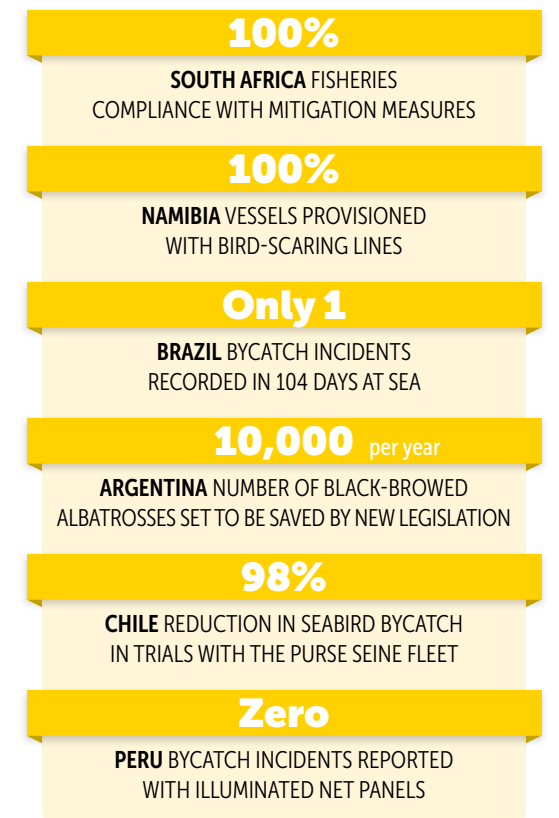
100%

SOUTH AFRICA FISHERIES COMPLIANCE WITH MITIGATION MEASURES

100%

NAMIBIA VESSELS PROVISIONED WITH BIRD-SCARING LINES

Only 1

BRAZIL BYCATCH INCIDENTS RECORDED IN 104 DAYS AT SEA

10,000 per year

ARGENTINA NUMBER OF BLACK-BROWED ALBATROSSES SET TO BE SAVED BY NEW LEGISLATION

98%

CHILE REDUCTION IN SEABIRD BYCATCH IN TRIALS WITH THE PURSE SEINE FLEET

Zero

PERU BYCATCH INCIDENTS REPORTED WITH ILLUMINATED NET PANELS